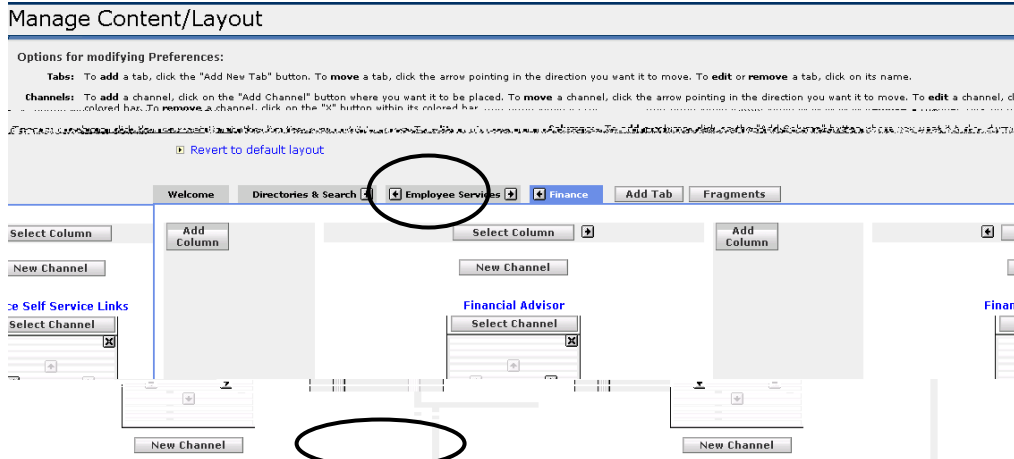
Manage Content/Layout

Options for modifying Preferences:

Tabs: To add a tab, click the "Add New Tab" button. To move a tab, click the arrow pointing in the direction you want it to move. To edit or remove a tab, click on its name.

Channels: To add a channel, click on the "Add Channel" button where you want it to be placed. To move a channel, click the arrow pointing in the direction you want it to move. To edit a channel, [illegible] colored bar. To remove a channel, click on the "X" button within its colored bar.

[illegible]

Revert to default layout

Welcome
Directories & Search
Employee Services
Finance
Add Tab
Fragments

Select Column
New Channel
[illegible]ce Self Service Links
Select Channel

Add Column

Select Column
New Channel
Financial Advisor
Select Channel

Add Column

Finan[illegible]

New Channel
New Channel